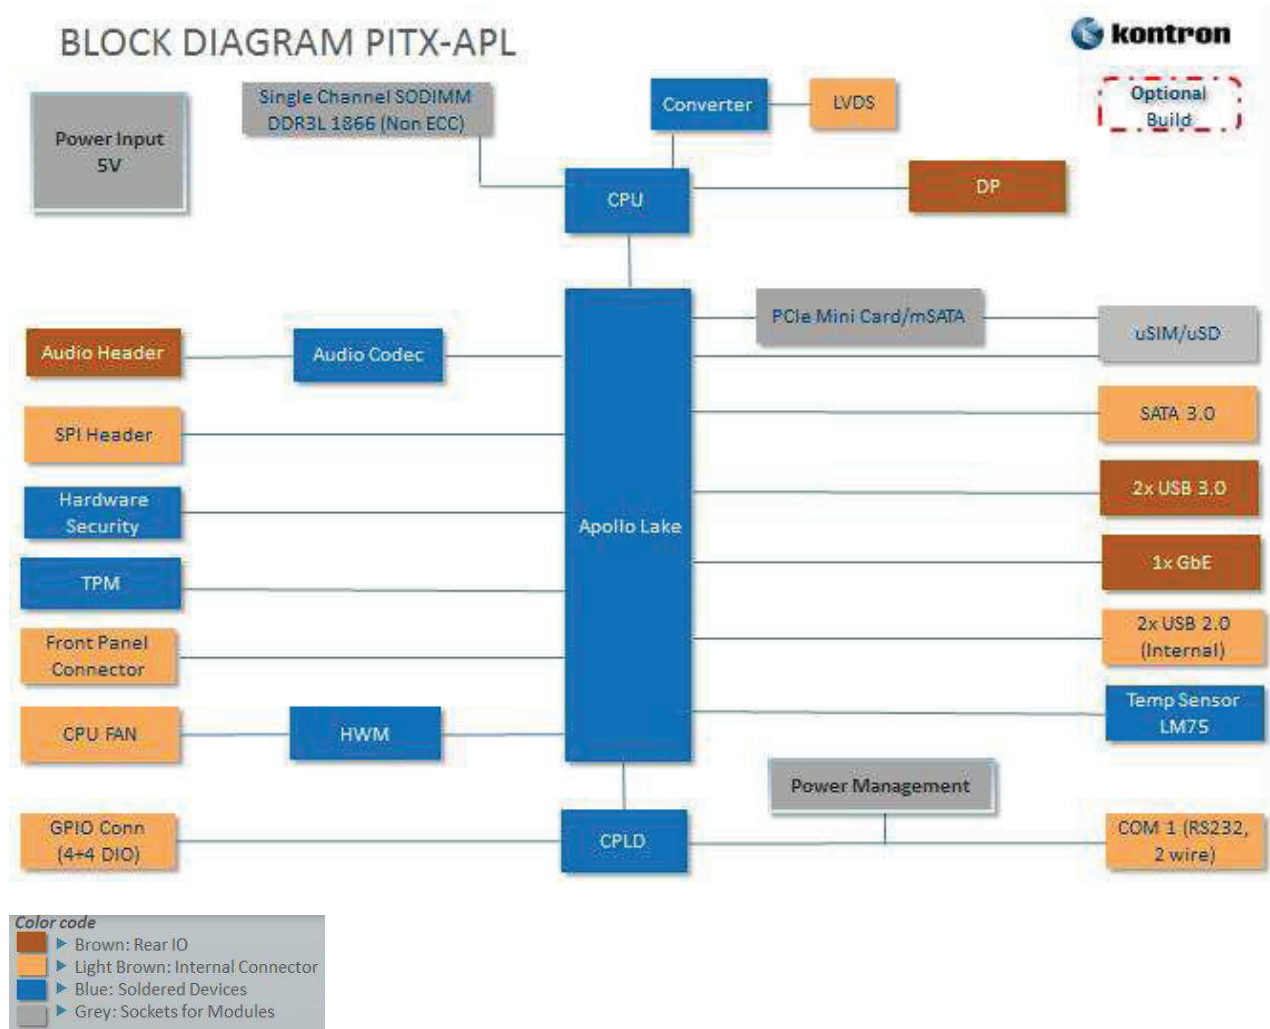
BLOCK DIAGRAM PITX-APL

kontron

Optional Build

Power Input 5V

Single Channel SODIMM DDR3L 1866 (Non ECC)

Converter

LVDS

CPU

DP

PCIe Mini Card/mSATA

uSIM/uSD

Audio Header

Audio Codec

SATA 3.0

SPI Header

2x USB 3.0

Hardware Security

Apollo Lake

1x GbE

TPM

Front Panel Connector

2x USB 2.0 (Internal)

CPU FAN

HWM

Temp Sensor LM75

Power Management

GPIO Conn (4+4 DIO)

CPLD

COM 1 (RS232, 2 wire)

Color code
Brown: Rear IO
Light Brown: Internal Connector
Blue: Soldered Devices
Grey: Sockets for Modules